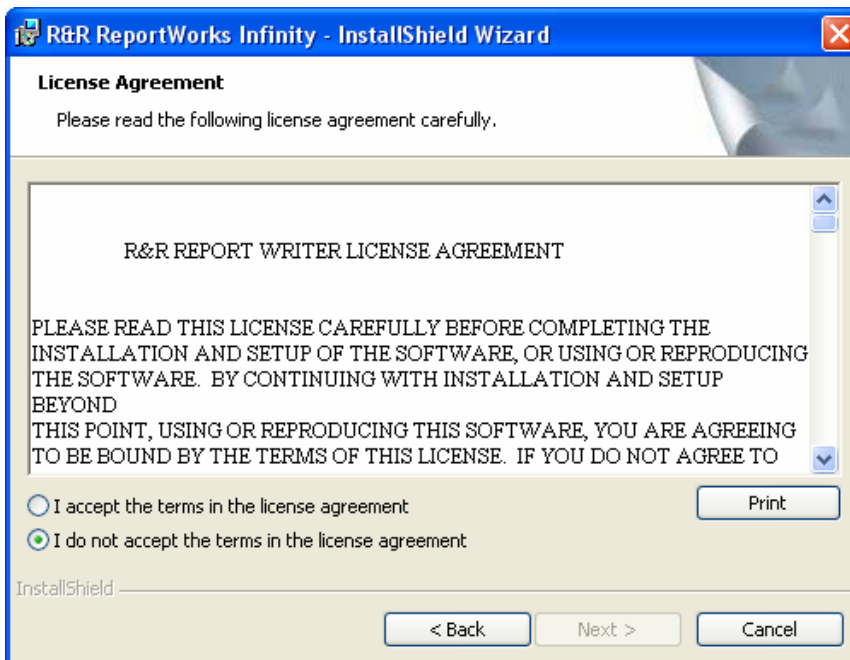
R&R ReportWorks Infinity - InstallShield Wizard

License Agreement

Please read the following license agreement carefully.

R&R REPORT WRITER LICENSE AGREEMENT

PLEASE READ THIS LICENSE CAREFULLY BEFORE COMPLETING THE INSTALLATION AND SETUP OF THE SOFTWARE, OR USING OR REPRODUCING THE SOFTWARE. BY CONTINUING WITH INSTALLATION AND SETUP BEYOND
THIS POINT, USING OR REPRODUCING THIS SOFTWARE, YOU ARE AGREEING TO BE BOUND BY THE TERMS OF THIS LICENSE. IF YOU DO NOT AGREE TO

I accept the terms in the license agreement

I do not accept the terms in the license agreement

Print

InstallShield

< Back

Next >

Cancel